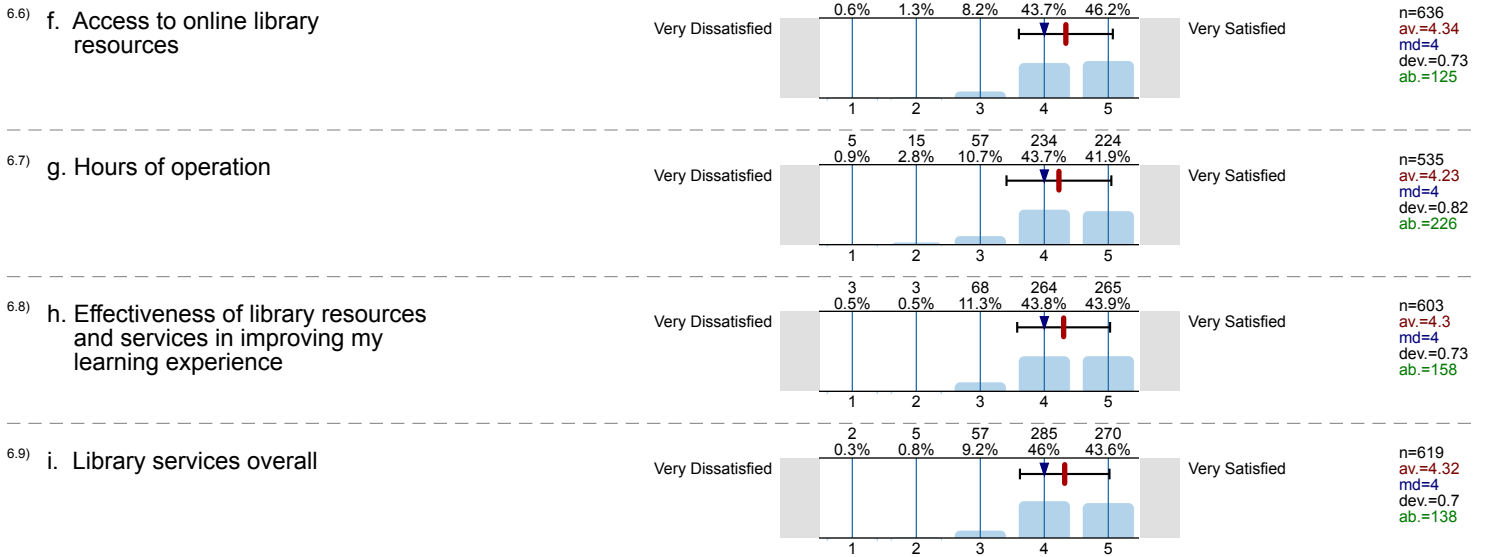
6.6) f. Access to online library resources

| 0.6% | 1.3% | 8.2% | 43.7% | 46.2% |
|---|---|---|---|---|

Very Dissatisfied

1 2 3 4 5

Very Satisfied

n=636
av.=4.34
md=4
dev.=0.73
ab.=125

6.7) g. Hours of operation

| 5 | 15 | 57 | 234 | 224 |
|---|---|---|---|---|
| 0.9% | 2.8% | 10.7% | 43.7% | 41.9% |

Very Dissatisfied

1 2 3 4 5

Very Satisfied

n=535
av.=4.23
md=4
dev.=0.82
ab.=226

6.8) h. Effectiveness of library resources and services in improving my learning experience

| 3 | 3 | 68 | 264 | 265 |
|---|---|---|---|---|
| 0.5% | 0.5% | 11.3% | 43.8% | 43.9% |

Very Dissatisfied

1 2 3 4 5

Very Satisfied

n=603
av.=4.3
md=4
dev.=0.73
ab.=158

6.9) i. Library services overall

| 2 | 5 | 57 | 285 | 270 |
|---|---|---|---|---|
| 0.3% | 0.8% | 9.2% | 46% | 43.6% |

Very Dissatisfied

1 2 3 4 5

Very Satisfied

n=619
av.=4.32
md=4
dev.=0.7
ab.=138